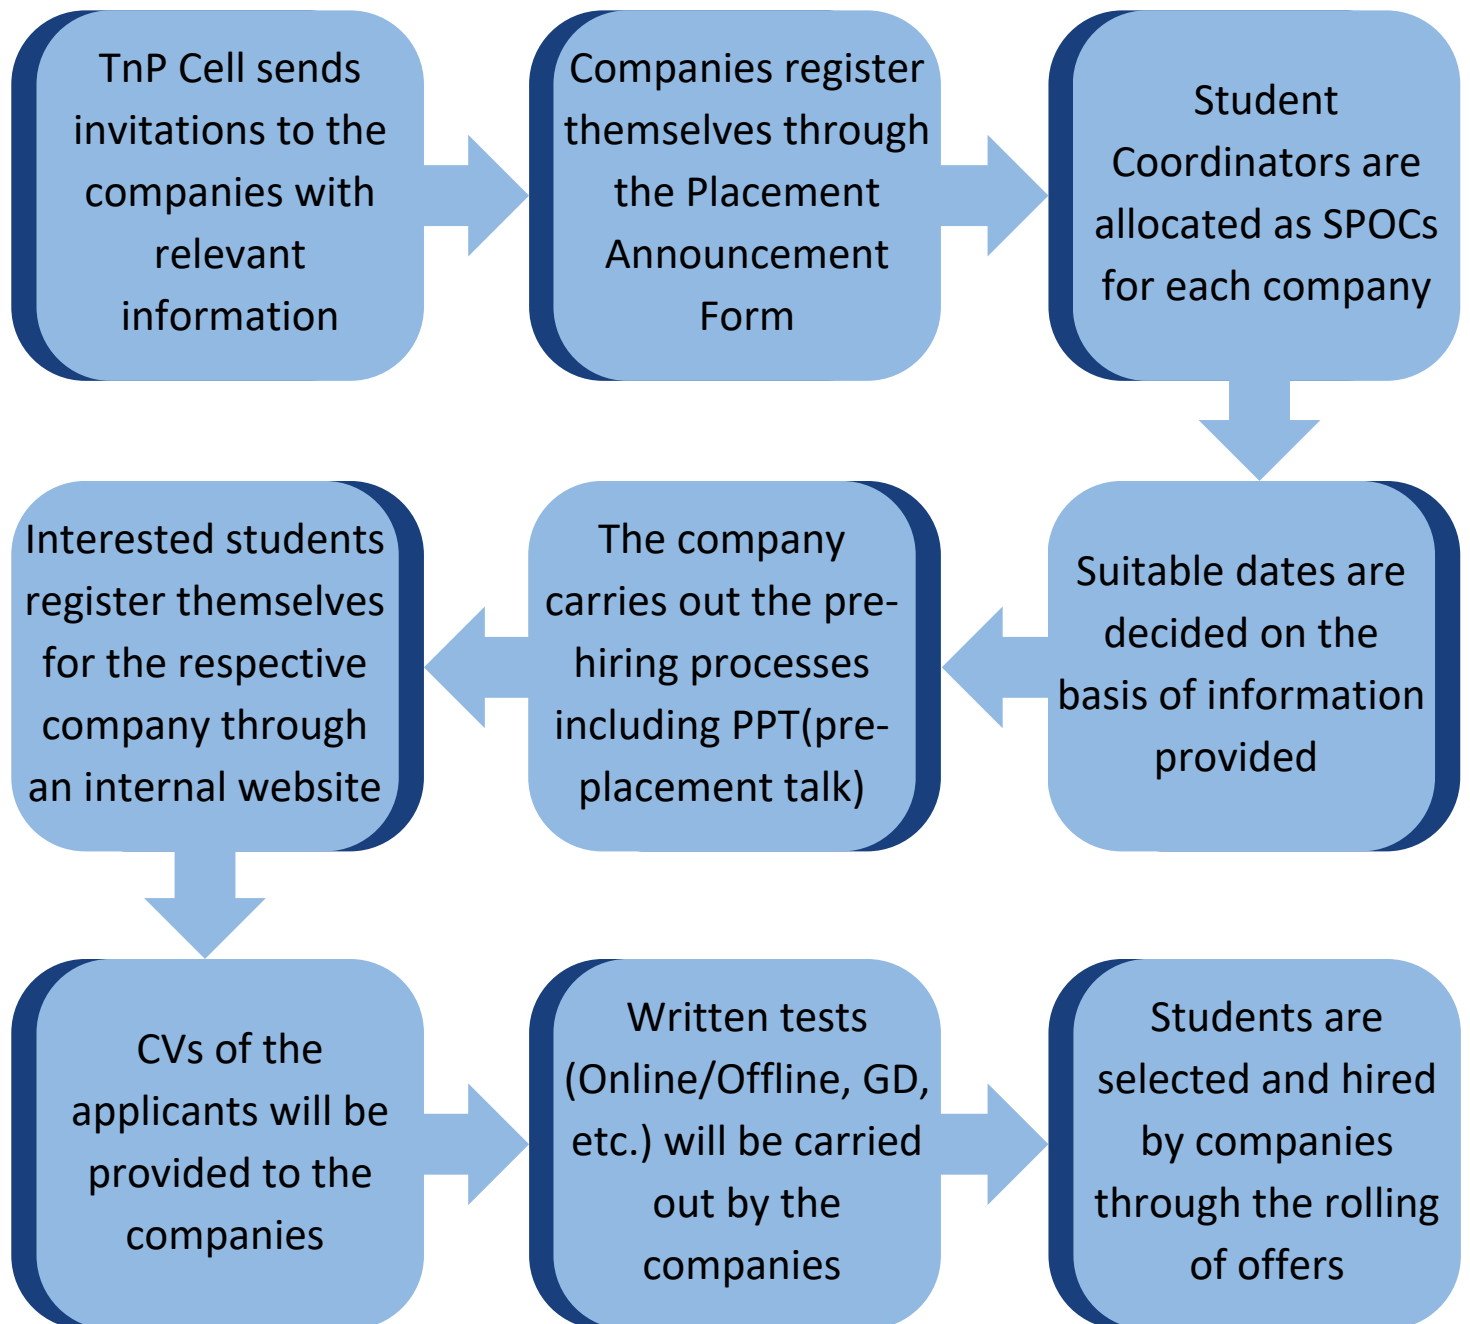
TnP Cell sends invitations to the companies with relevant information

Companies register themselves through the Placement Announcement Form

Student Coordinators are allocated as SPOCs for each company

Suitable dates are decided on the basis of information provided

The company carries out the pre-hiring processes including PPT(pre-placement talk)

Interested students register themselves for the respective company through an internal website

CVs of the applicants will be provided to the companies

Written tests (Online/Offline, GD, etc.) will be carried out by the companies

Students are selected and hired by companies through the rolling of offers